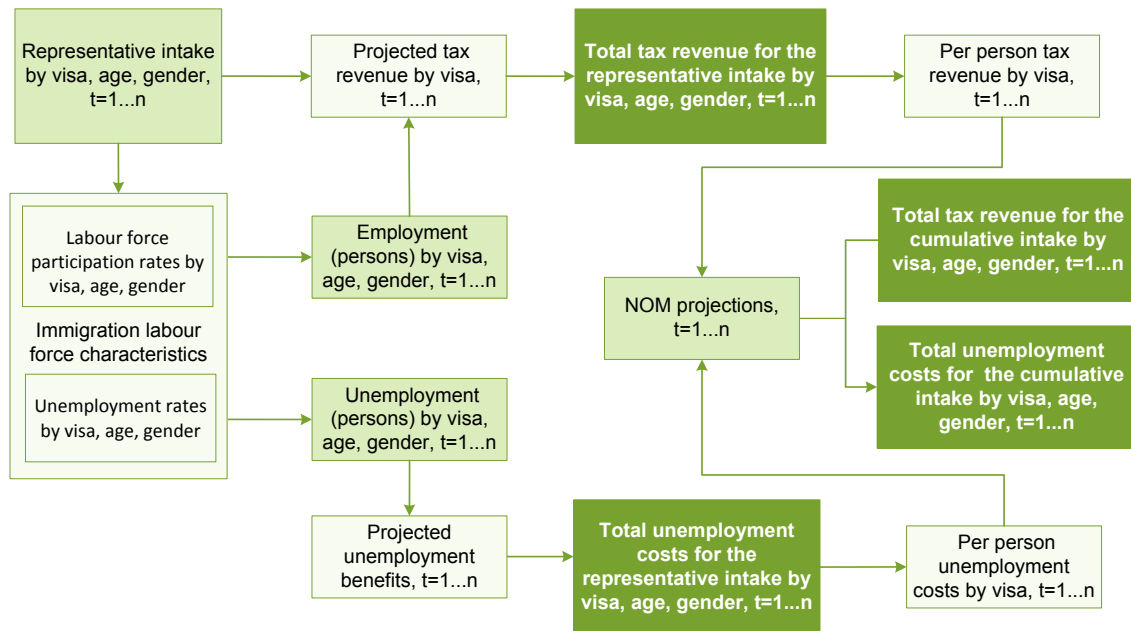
Representative intake by visa, age, gender, t=1...n

Projected tax revenue by visa, t=1...n

Total tax revenue for the representative intake by visa, age, gender, t=1...n

Per person tax revenue by visa, t=1...n

Labour force participation rates by visa, age, gender

Immigration labour force characteristics

Unemployment rates by visa, age, gender

Employment (persons) by visa, age, gender, t=1...n

Unemployment (persons) by visa, age, gender, t=1...n

NOM projections, t=1...n

Total tax revenue for the cumulative intake by visa, age, gender, t=1...n

Total unemployment costs for the cumulative intake by visa, age, gender, t=1...n

Projected unemployment benefits, t=1...n

Total unemployment costs for the representative intake by visa, age, gender, t=1...n

Per person unemployment costs by visa, t=1...n